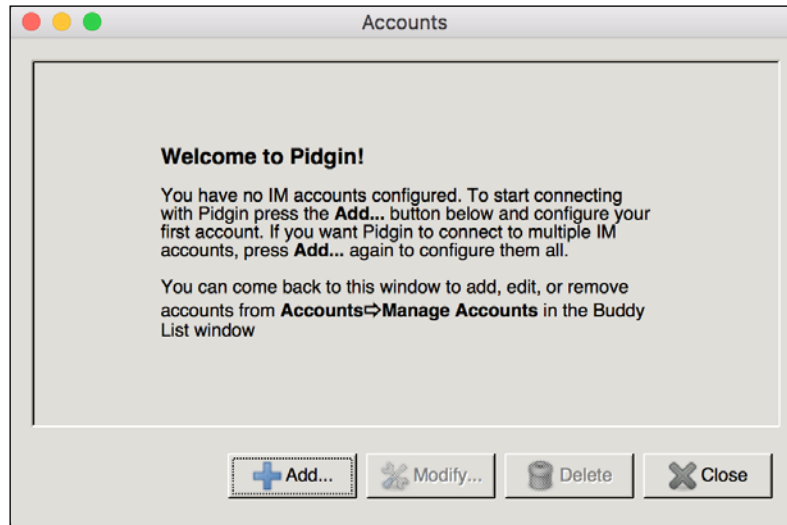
Accounts

Welcome to Pidgin!

You have no IM accounts configured. To start connecting with Pidgin press the Add... button below and configure your first account. If you want Pidgin to connect to multiple IM accounts, press Add... again to configure them all.

You can come back to this window to add, edit, or remove accounts from Accounts⇨Manage Accounts in the Buddy List window

Add...
Modify...
Delete
Close